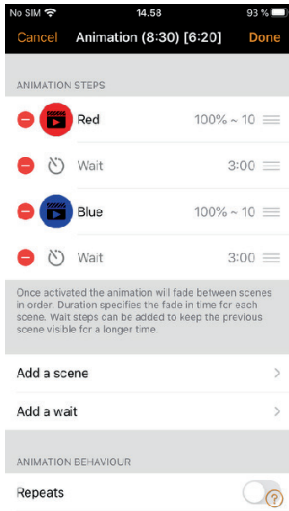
No SIM 14.53 93 %

Cancel Animation (8:30) [6:20] Done

ANIMATION STEPS

Red 100% ~ 10

Wait 3:00

Blue 100% ~ 10

Wait 3:00

Once activated the animation will fade between scenes in order. Duration specifies the fade in time for each scene. Wait steps can be added to keep the previous scene visible for a longer time.

Add a scene

Add a wait

ANIMATION BEHAVIOUR

Repeats

?